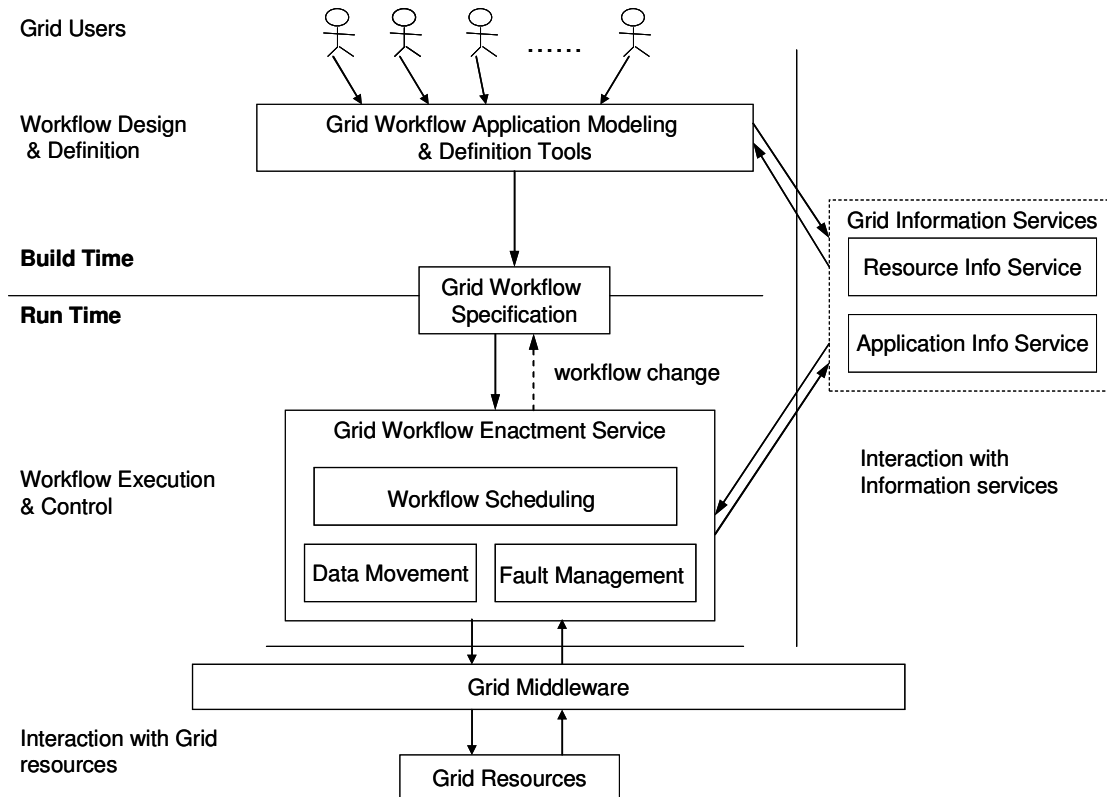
Grid Users

......

Workflow Design & Definition

Grid Workflow Application Modeling & Definition Tools

Grid Information Services

Resource Info Service

Application Info Service

Build Time

Grid Workflow Specification

Run Time

workflow change

Grid Workflow Enactment Service

Workflow Scheduling

Data Movement

Fault Management

Workflow Execution & Control

Interaction with Information services

Grid Middleware

Interaction with Grid resources

Grid Resources